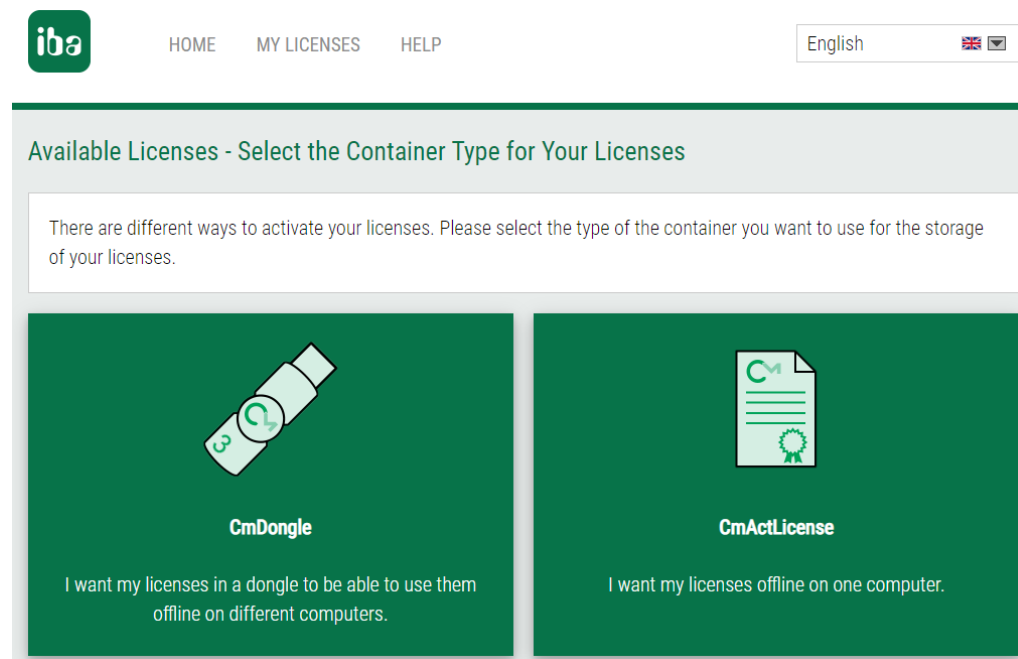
iba

HOME MY LICENSES HELP

English

Available Licenses - Select the Container Type for Your Licenses

There are different ways to activate your licenses. Please select the type of the container you want to use for the storage of your licenses.

3

CmDongle

I want my licenses in a dongle to be able to use them offline on different computers.

CmActLicense

I want my licenses offline on one computer.